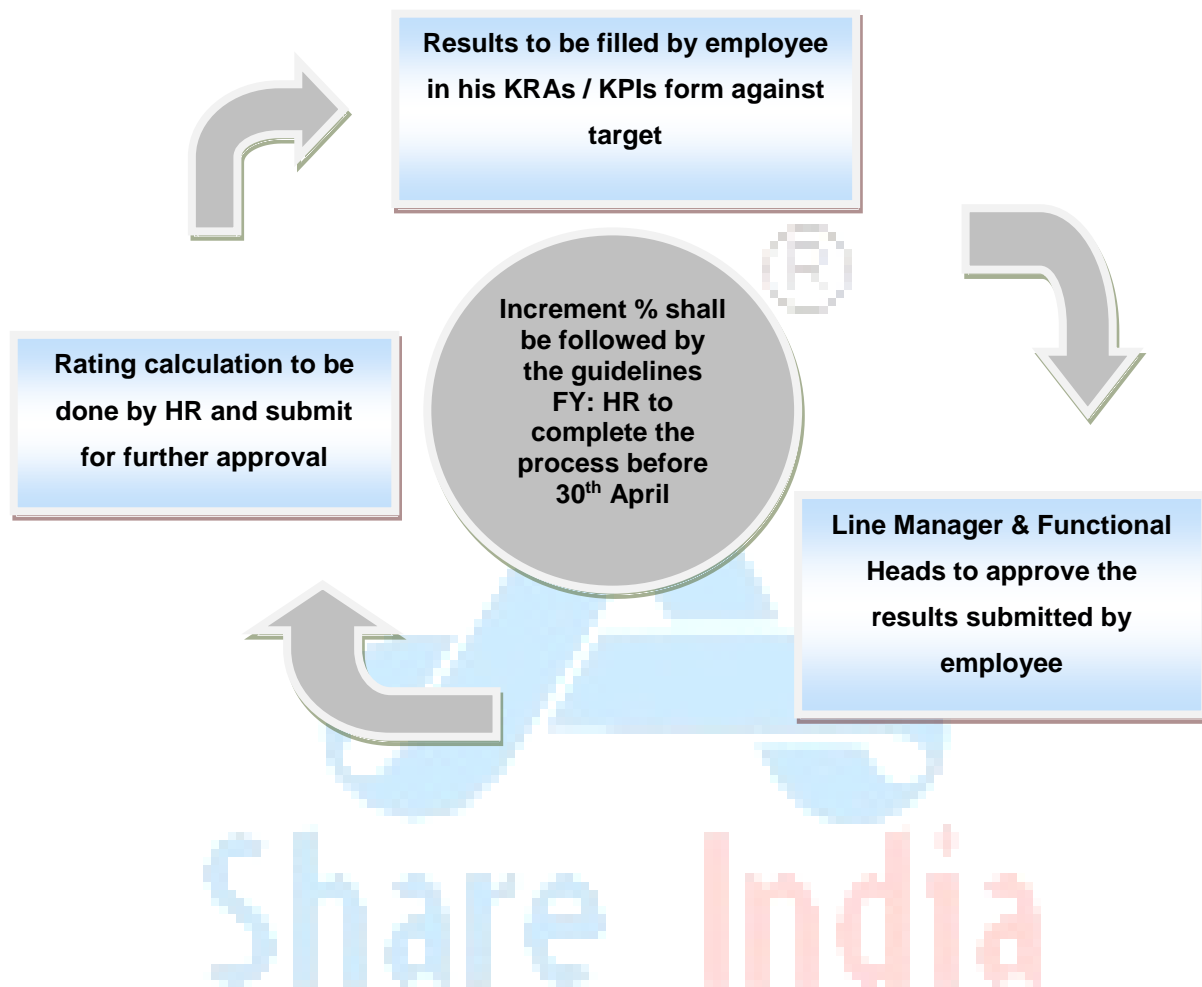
Results to be filled by employee in his KRAs / KPIs form against target

Increment % shall be followed by the guidelines FY: HR to complete the process before 30$^{th}$ April

Rating calculation to be done by HR and submit for further approval

Line Manager & Functional Heads to approve the results submitted by employee

®

Share India